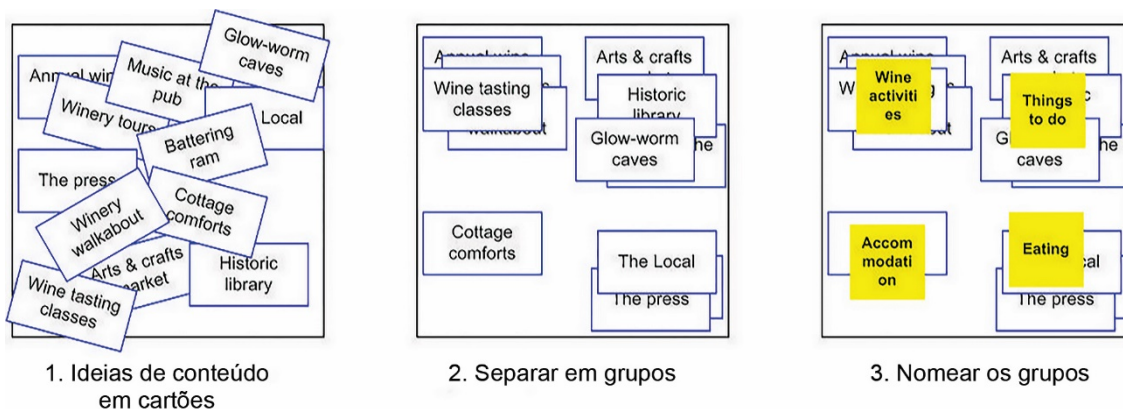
Glow-worm caves

Annual win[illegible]

Music at the pub

Winery tours

Local

Battering ram

The press

Cottage comforts

Winery walkabout

Arts & crafts market

Historic library

Wine tasting classes

1. Ideias de conteúdo em cartões

Annual wine

Arts & crafts market

Wine tasting classes

walkabout

Historic library

Glow-worm caves

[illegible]he

Cottage comforts

The Local

The press

2. Separar em grupos

Annual wine

Arts & crafts

Wine activities

W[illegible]g

Things to do

Gl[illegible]

caves

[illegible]he

Accommodation

Eating

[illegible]cal

The press

3. Nomear os grupos